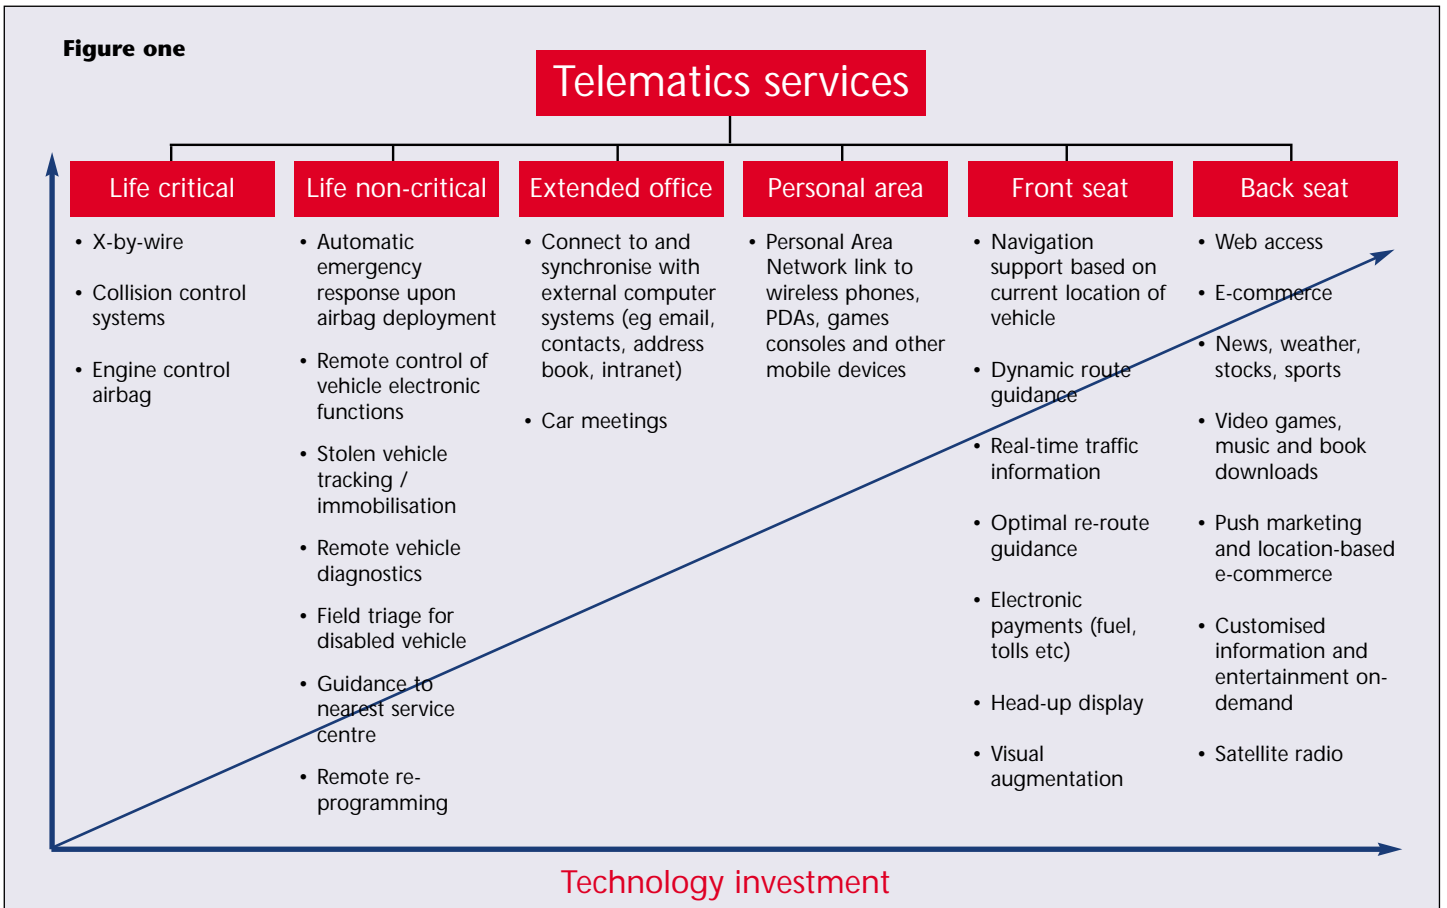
Figure one

Telematics services

Life critical

- X-by-wire
- Collision control systems
- Engine control airbag

Life non-critical

- Automatic emergency response upon airbag deployment
- Remote control of vehicle electronic functions
- Stolen vehicle tracking / immobilisation
- Remote vehicle diagnostics
- Field triage for disabled vehicle
- Guidance to nearest service centre
- Remote re-programming

Extended office

- Connect to and synchronise with external computer systems (eg email, contacts, address book, intranet)
- Car meetings

Personal area

- Personal Area Network link to wireless phones, PDAs, games consoles and other mobile devices

Front seat

- Navigation support based on current location of vehicle
- Dynamic route guidance
- Real-time traffic information
- Optimal re-route guidance
- Electronic payments (fuel, tolls etc)
- Head-up display
- Visual augmentation

Back seat

- Web access
- E-commerce
- News, weather, stocks, sports
- Video games, music and book downloads
- Push marketing and location-based e-commerce
- Customised information and entertainment on-demand
- Satellite radio

Technology investment